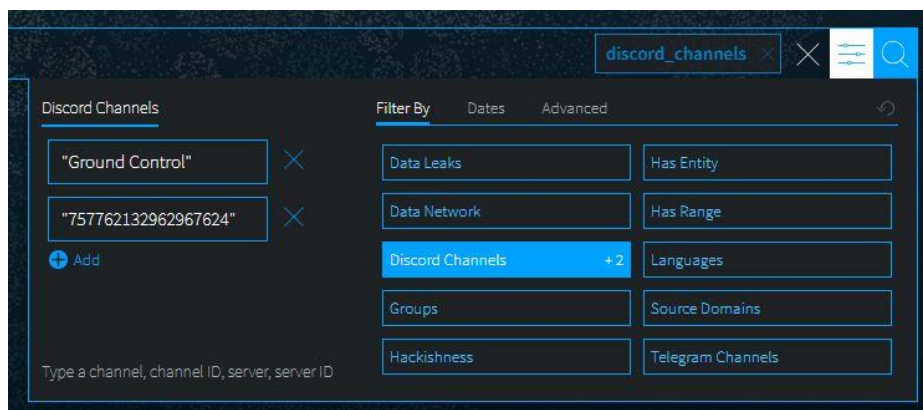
discord_channels

Discord Channels

"Ground Control"

"757762132962967624"

Add

Type a channel, channel ID, server, server ID

Filter By Dates Advanced

Data Leaks
Has Entity
Data Network
Has Range
Discord Channels +2
Languages
Groups
Source Domains
Hackishness
Telegram Channels